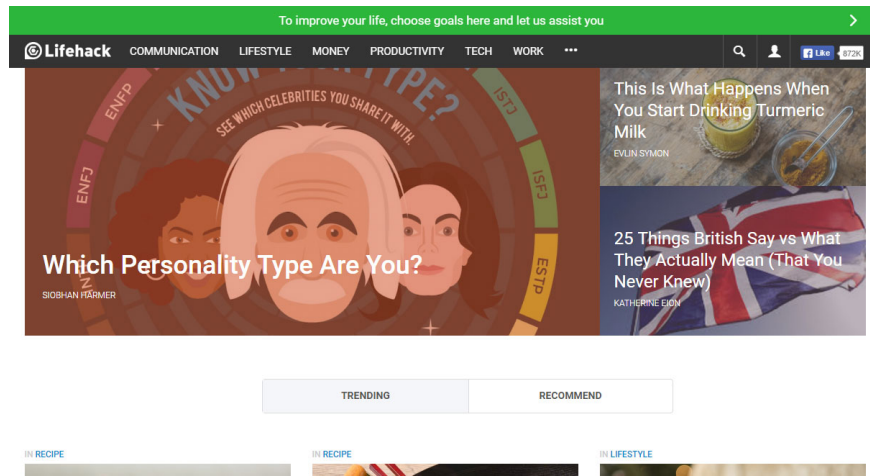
To improve your life, choose goals here and let us assist you

Lifehack COMMUNICATION LIFESTYLE MONEY PRODUCTIVITY TECH WORK •••

Like 872K

KNOW YOUR TYPE?
SEE WHICH CELEBRITIES YOU SHARE IT WITH.
ENFP ENFJ ISTJ ISFJ ESTP

Which Personality Type Are You?
SIOBHAN HARMER

This Is What Happens When You Start Drinking Turmeric Milk
EVLIN SYMON

25 Things British Say vs What They Actually Mean (That You Never Knew)
KATHERINE EION

TRENDING RECOMMEND

IN RECIPE

IN RECIPE

IN LIFESTYLE